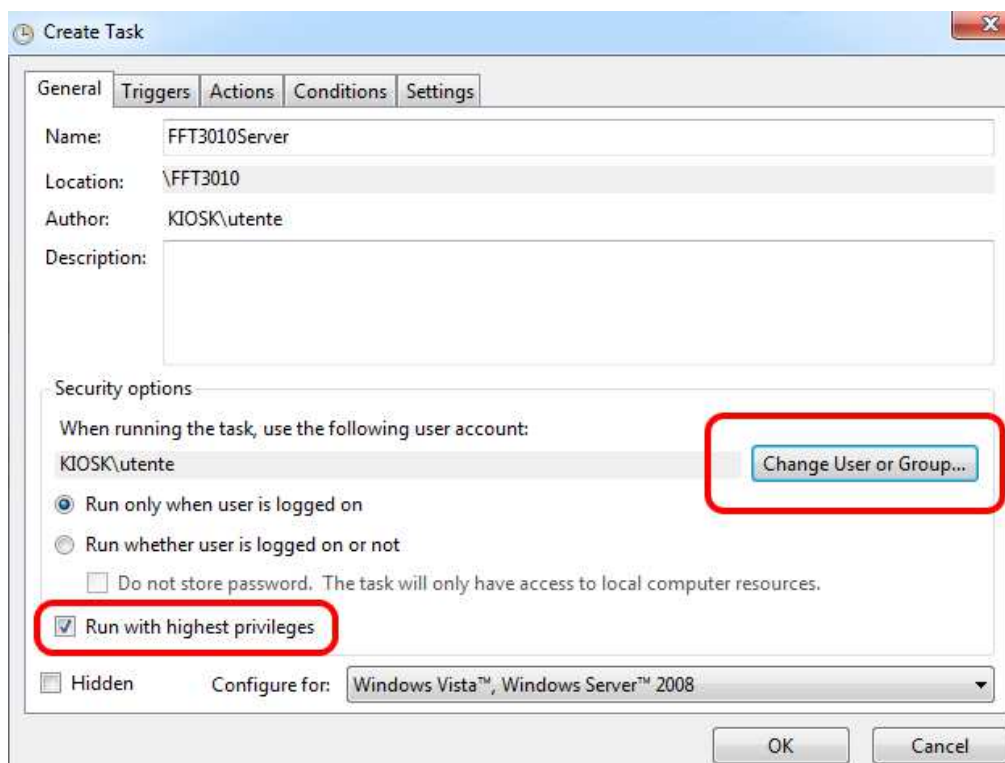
Create Task

General | Triggers | Actions | Conditions | Settings

Name: FFT3010Server

Location: \FFT3010

Author: KIOSK\utente

Description:

Security options

When running the task, use the following user account:

KIOSK\utente

Change User or Group...

Run only when user is logged on

Run whether user is logged on or not

Do not store password. The task will only have access to local computer resources.

Run with highest privileges

Hidden

Configure for: Windows Vista™, Windows Server™ 2008

OK

Cancel